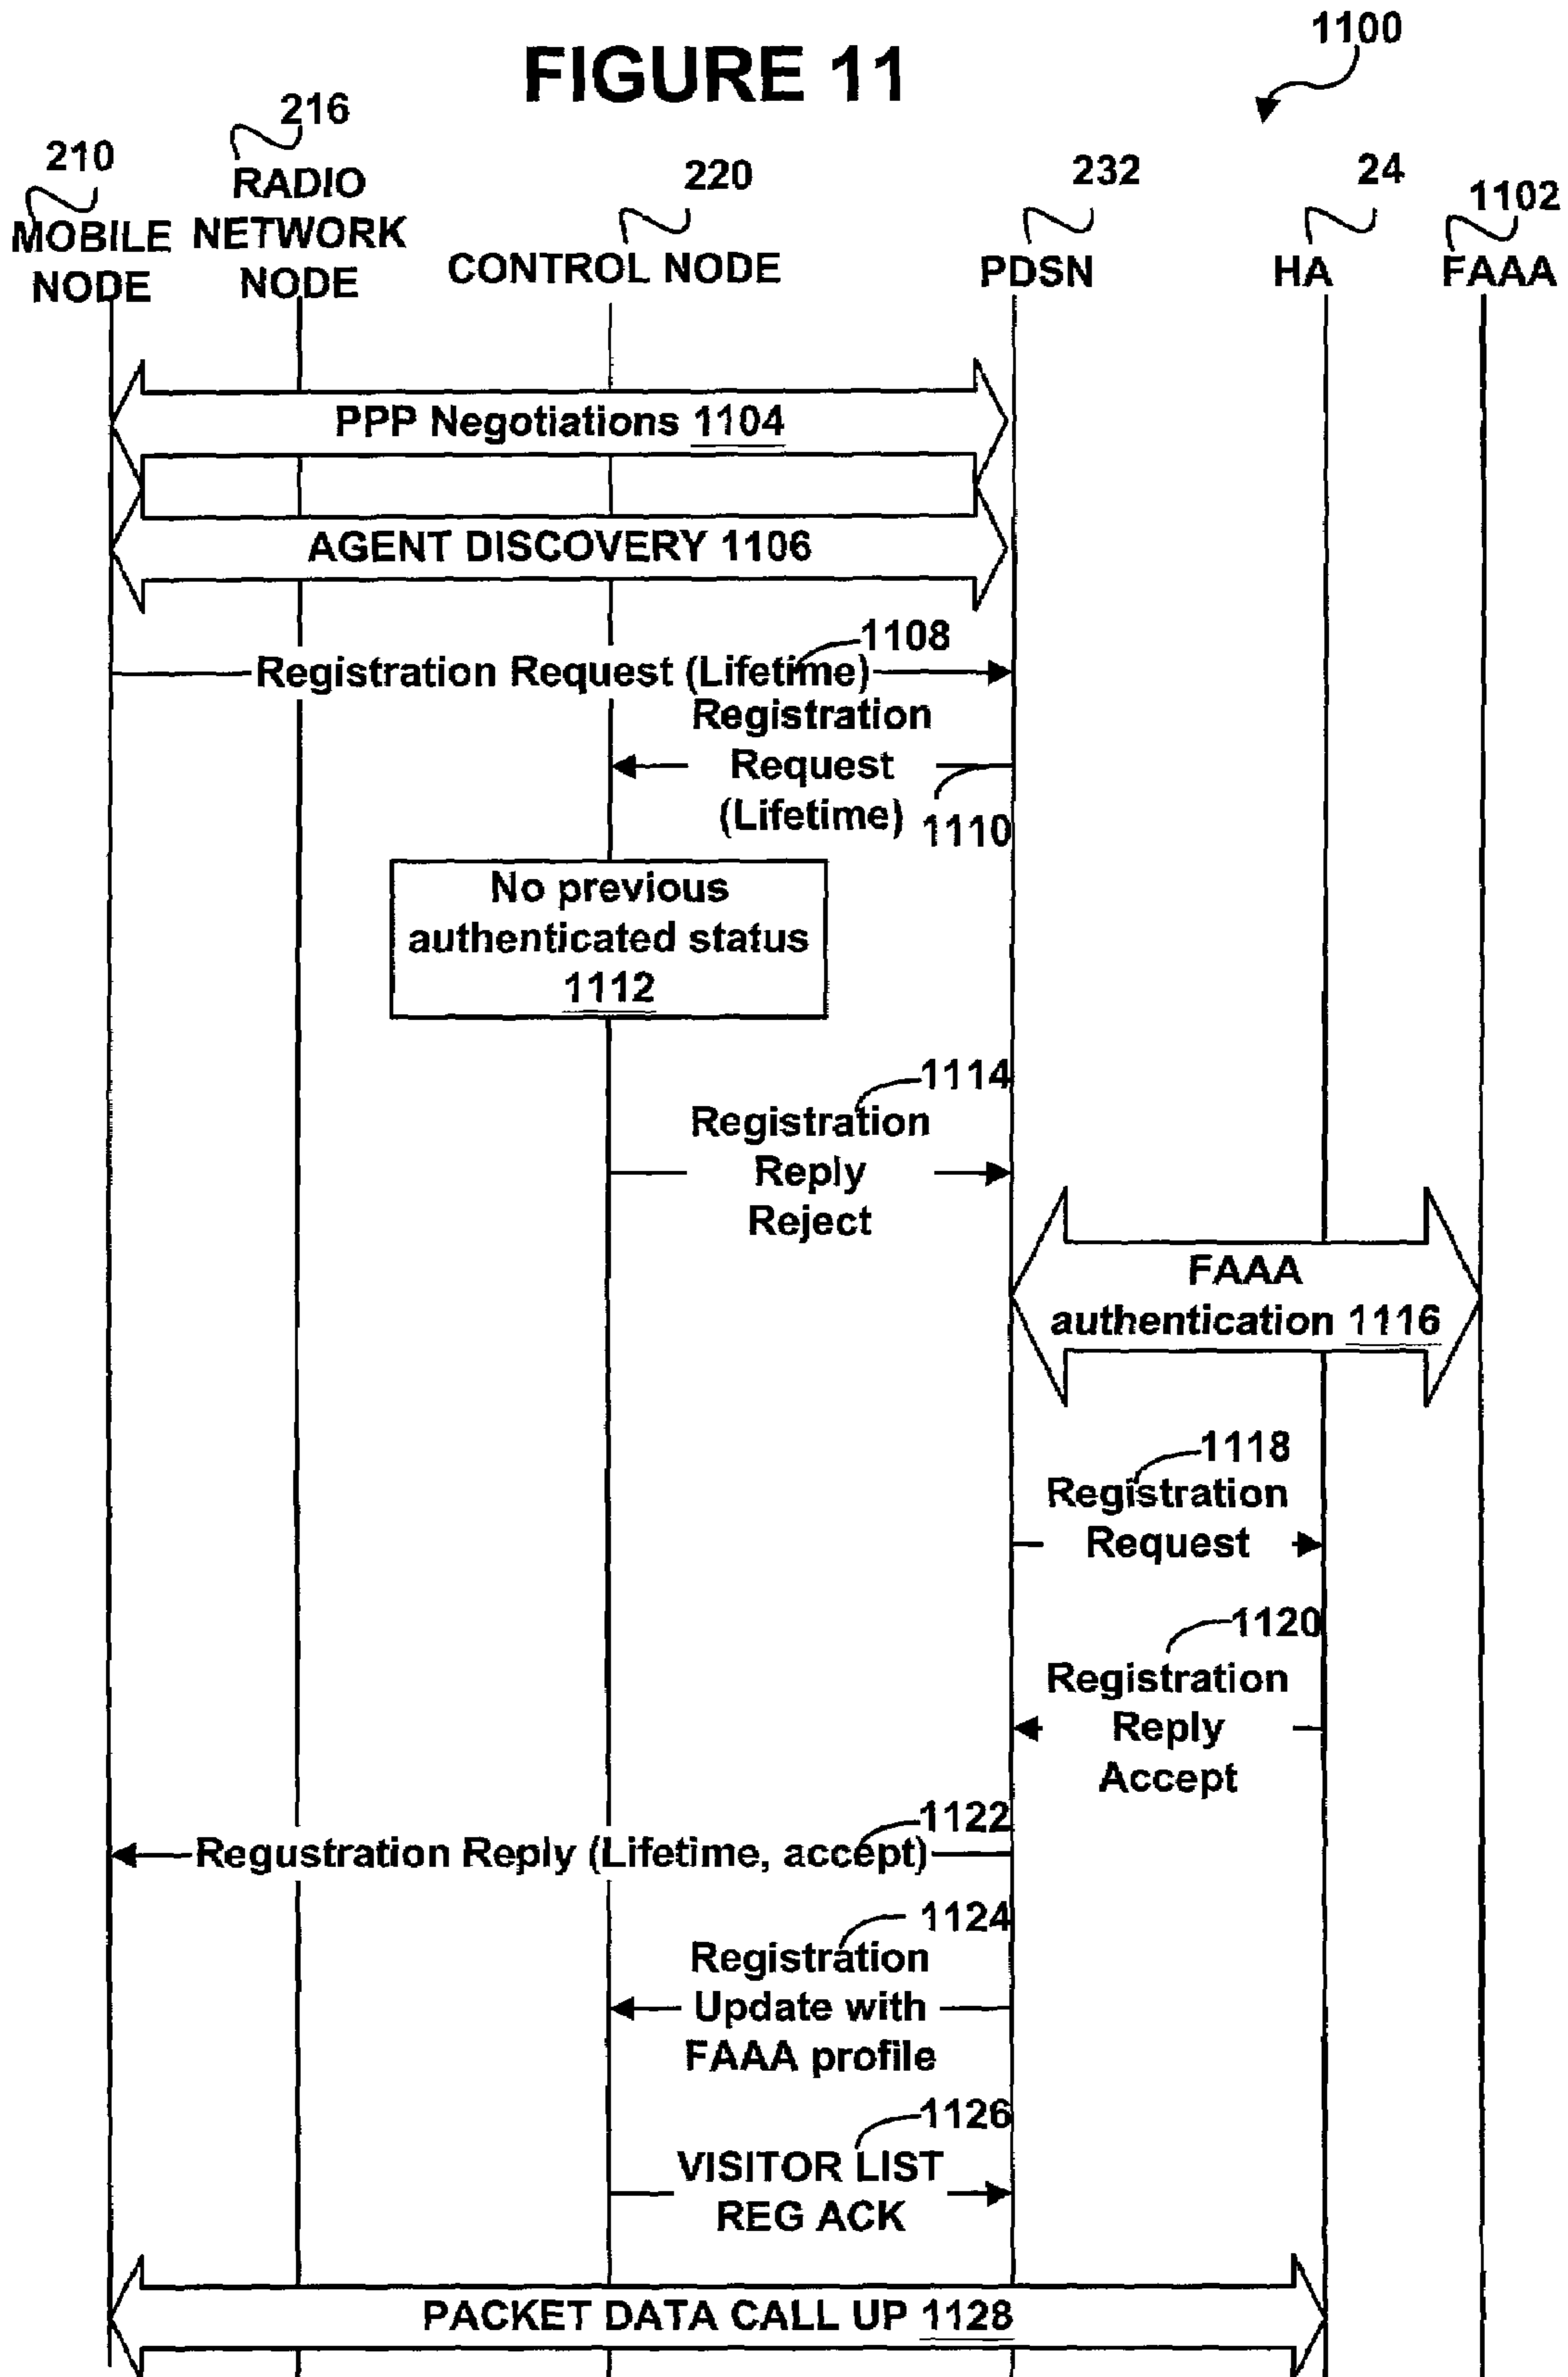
FIGURE 11

1100

210
MOBILE NODE

216
RADIO NETWORK NODE

220
CONTROL NODE

232
PDSN

24
HA

1102
FAAA

PPP Negotiations 1104

AGENT DISCOVERY 1106

1108
Registration Request (Lifetime)

Registration Request (Lifetime) 1110

No previous authenticated status 1112

1114
Registration Reply Reject

FAAA authentication 1116

1118
Registration Request

1120
Registration Reply Accept

1122
Regustration Reply (Lifetime, accept)

1124
Registration Update with FAAA profile

1126
VISITOR LIST REG ACK

PACKET DATA CALL UP 1128